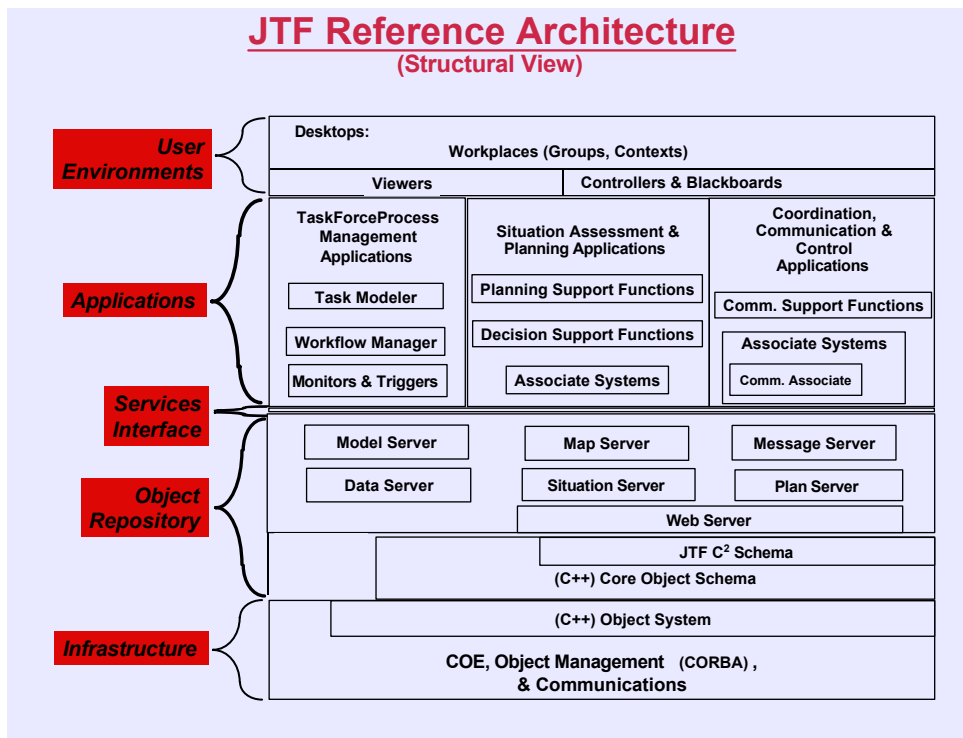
JTF Reference Architecture
(Structural View)

User Environments

Desktops:
Workplaces (Groups, Contexts)

Viewers

Controllers & Blackboards

Applications

TaskForceProcess Management Applications

Task Modeler

Workflow Manager

Monitors & Triggers

Situation Assessment & Planning Applications

Planning Support Functions

Decision Support Functions

Associate Systems

Coordination, Communication & Control Applications

Comm. Support Functions

Associate Systems

Comm. Associate

Services Interface

Object Repository

Model Server

Map Server

Message Server

Data Server

Situation Server

Plan Server

Web Server

JTF $C^2$ Schema

(C++) Core Object Schema

Infrastructure

(C++) Object System

COE, Object Management (CORBA), & Communications